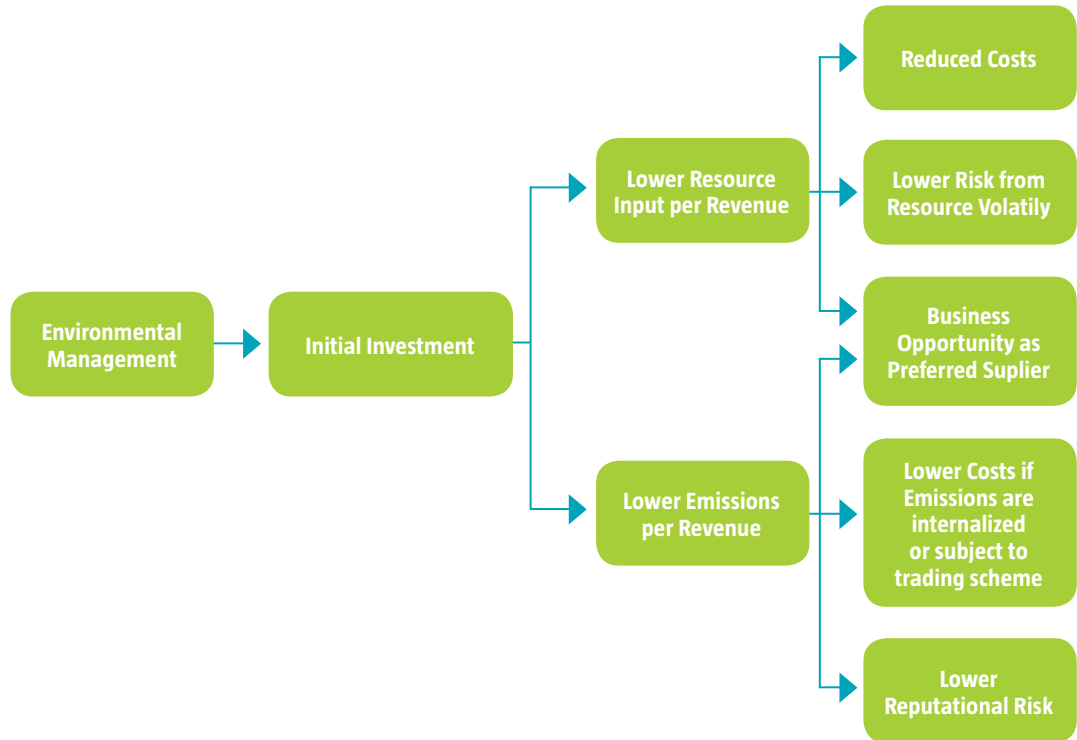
Environmental Management

Initial Investment

Lower Resource Input per Revenue

Lower Emissions per Revenue

Reduced Costs

Lower Risk from Resource Volatily

Business Opportunity as Preferred Suplier

Lower Costs if Emissions are internalized or subject to trading scheme

Lower Reputational Risk